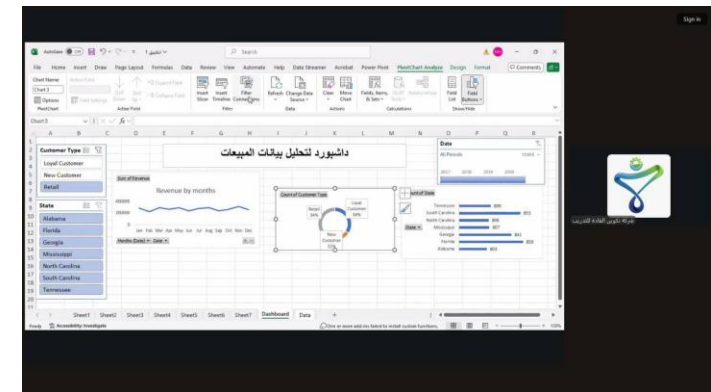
Sign in

AutoSave Off 1 ملف Search

File Home Insert Draw Page Layout Formulas Data Review View Automate Help Data Streamer Acrobat Power Pivot PivotChart Analyze Design Format Comments

Chart Name Chart 3 Options Field Settings PivotChart Active Field Insert Slicer Insert Timeline Filter Connections Filter Refresh Change Data Source Data Clear Move Chart Actions Fields, Items, & Sets Calculations Field List Field Buttons Show/Hide

Chart 3

Customer Type
Loyal Customer
New Customer
Retail

State
Alabama
Florida
Georgia
Mississippi
North Carolina
South Carolina
Tennessee

داشبورد لتحليل بيانات المبيعات

Sum of Revenue
Revenue by months
Jan Feb Mar Apr May Jun Jul Aug Sep Oct Nov Dec
Months (Date)

Count of Customer Type
Retail 34%
Loyal Customer 50%
New Customer

Date
All Periods
2017 2018 2019 2020

Count of State
Tennessee
South Carolina
North Carolina
Mississippi
Georgia
Florida
Alabama
State

Sheet1 Sheet2 Sheet3 Sheet4 Sheet5 Sheet6 Sheet7 Dashboard Data

Ready Accessibility: Investigate
One or more add-ins failed to install custom functions.

شركة تكوين القادة للتدريب